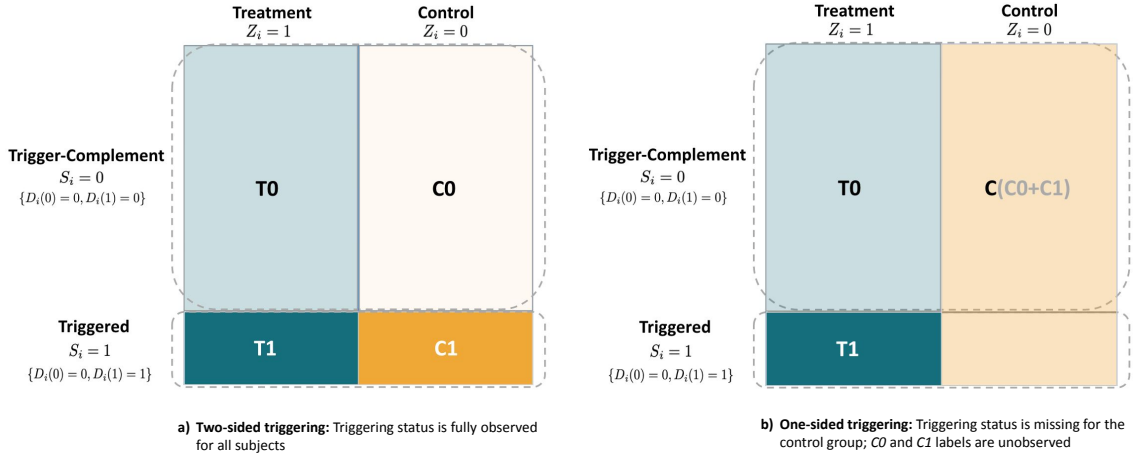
Treatment
$Z_i = 1$

Control
$Z_i = 0$

Trigger-Complement
$S_i = 0$
$\{D_i(0) = 0, D_i(1) = 0\}$

T0

C0

Triggered
$S_i = 1$
$\{D_i(0) = 0, D_i(1) = 1\}$

T1

C1

a) **Two-sided triggering:** Triggering status is fully observed for all subjects

Treatment
$Z_i = 1$

Control
$Z_i = 0$

Trigger-Complement
$S_i = 0$
$\{D_i(0) = 0, D_i(1) = 0\}$

T0

C(C0+C1)

Triggered
$S_i = 1$
$\{D_i(0) = 0, D_i(1) = 1\}$

T1

b) **One-sided triggering:** Triggering status is missing for the control group; *C0* and *C1* labels are unobserved